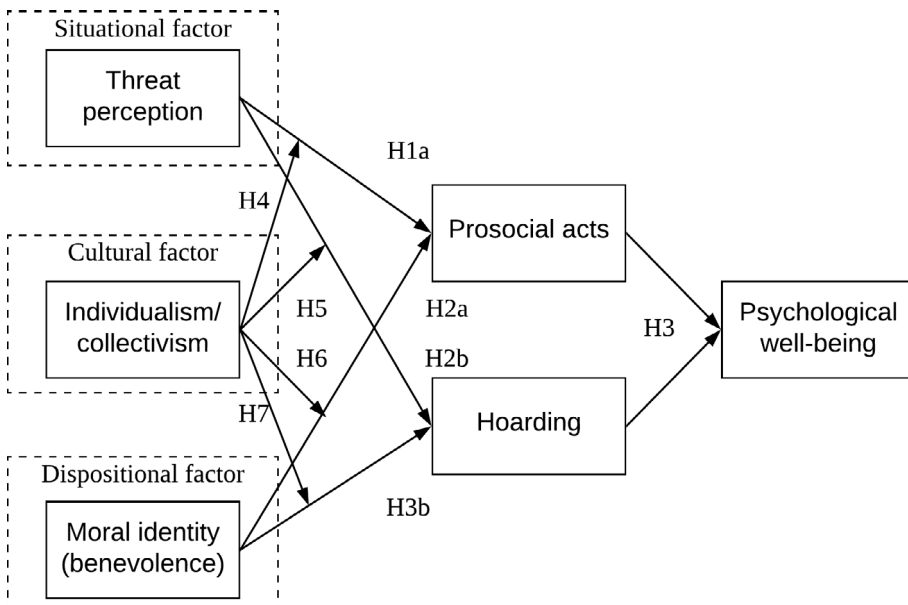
Situational factor

Threat perception

H1a

H4

Cultural factor

Prosocial acts

Individualism/ collectivism

H5

H2a

H3

Psychological well-being

H6

H2b

H7

Hoarding

Dispositional factor

H3b

Moral identity (benevolence)